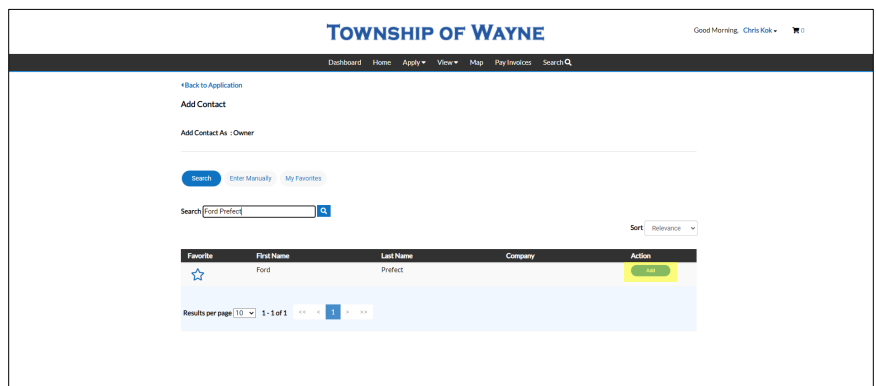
TOWNSHIP OF WAYNE

Good Morning, Chris Kok ▾ 0

Dashboard Home Apply ▾ View ▾ Map Pay Invoices Search

‹Back to Application

Add Contact

Add Contact As : Owner

Search Enter Manually My Favorites

Search Ford Prefect

Sort Relevance

| Favorite | First Name | Last Name | Company | Action |
|---|---|---|---|---|
| ☆ | Ford | Prefect | | Add |

Results per page 10 1 - 1 of 1 << < 1 > >>